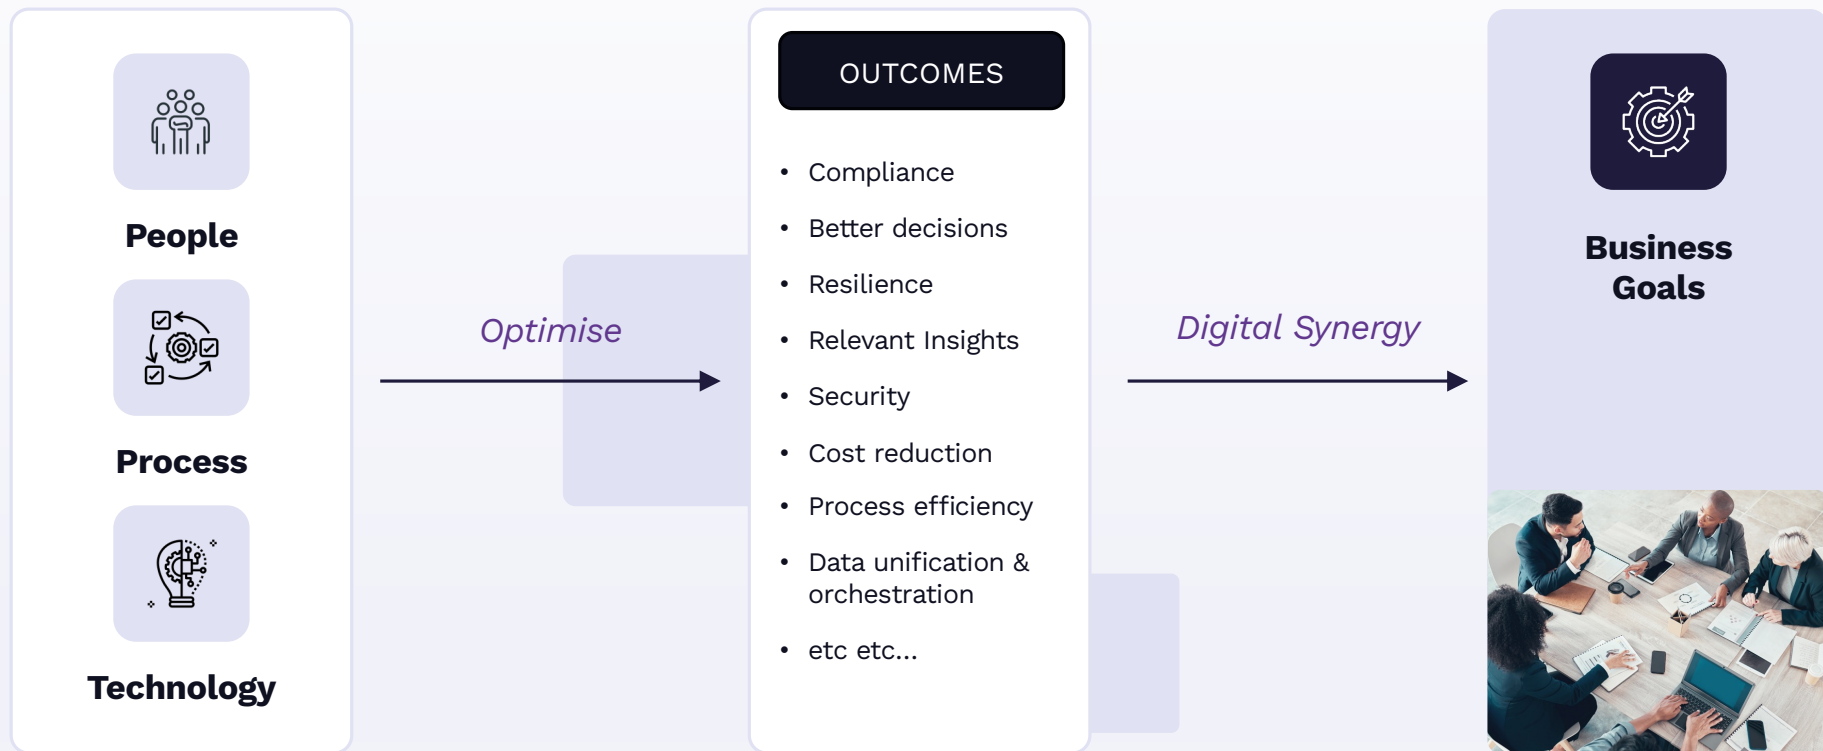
People

Process

Technology

Optimise

OUTCOMES

- Compliance
- Better decisions
- Resilience
- Relevant Insights
- Security
- Cost reduction
- Process efficiency
- Data unification & orchestration
- etc etc...

Digital Synergy

Business Goals